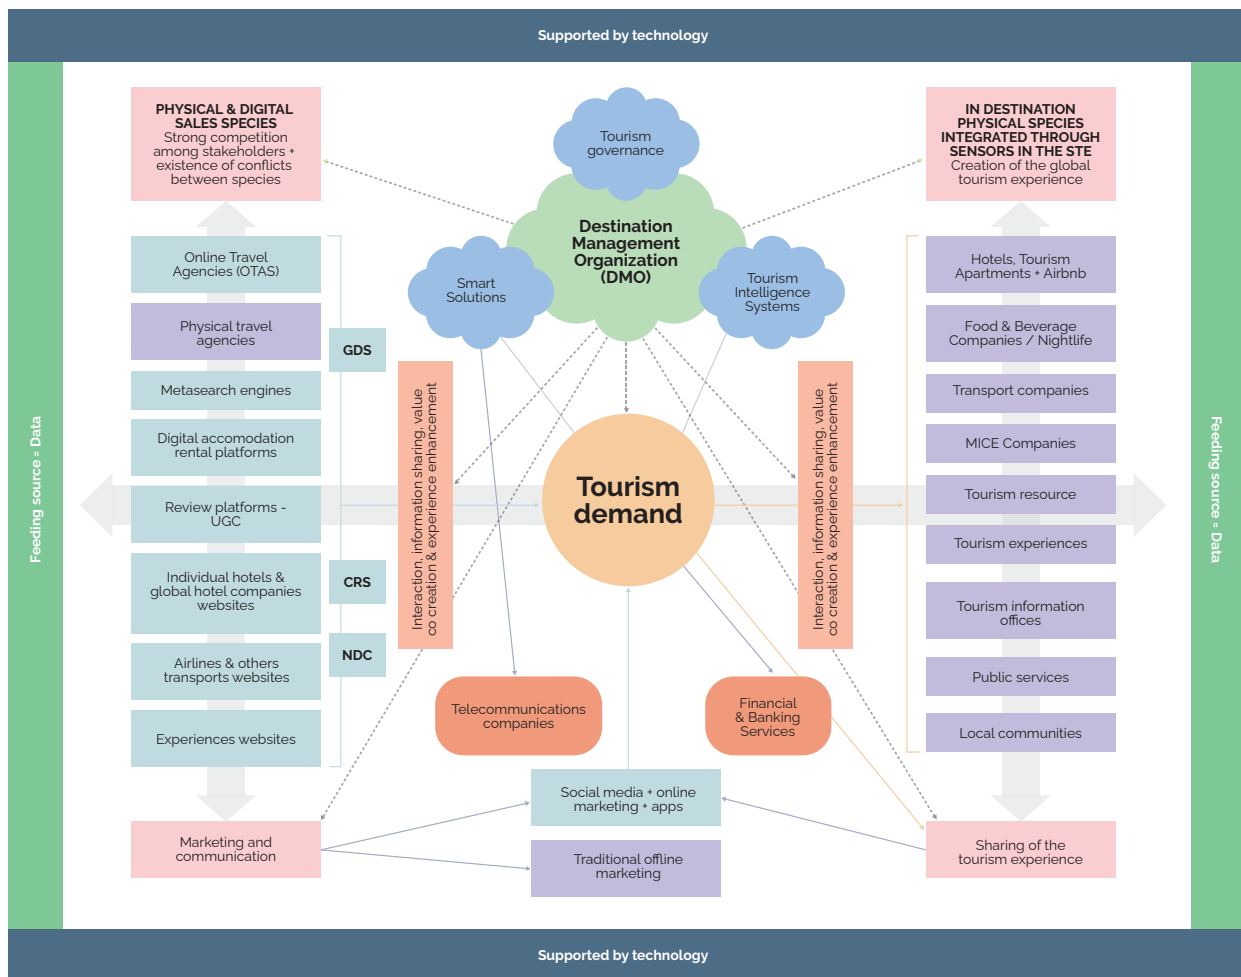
Supported by technology

Feeding source = Data

PHYSICAL & DIGITAL SALES SPECIES
Strong competition among stakeholders + existence of conflicts between species

Online Travel Agencies (OTAS)

Physical travel agencies

Metasearch engines

Digital accomodation rental platforms

Review platforms - UGC

Individual hotels & global hotel companies websites

Airlines & others transports websites

Experiences websites

GDS

CRS

NDC

Marketing and communication

Tourism governance

Destination Management Organization (DMO)

Smart Solutions

Tourism Intelligence Systems

Interaction, information sharing, value co creation & experience enhancement

Tourism demand

Interaction, information sharing, value co creation & experience enhancement

Telecommunications companies

Financial & Banking Services

Social media + online marketing + apps

Traditional offline marketing

IN DESTINATION PHYSICAL SPECIES INTEGRATED THROUGH SENSORS IN THE STE
Creation of the global tourism experience

Hotels, Tourism Apartments + Airbnb

Food & Beverage Companies / Nightlife

Transport companies

MICE Companies

Tourism resource

Tourism experiences

Tourism information offices

Public services

Local communities

Sharing of the tourism experience

Feeding source = Data

Supported by technology